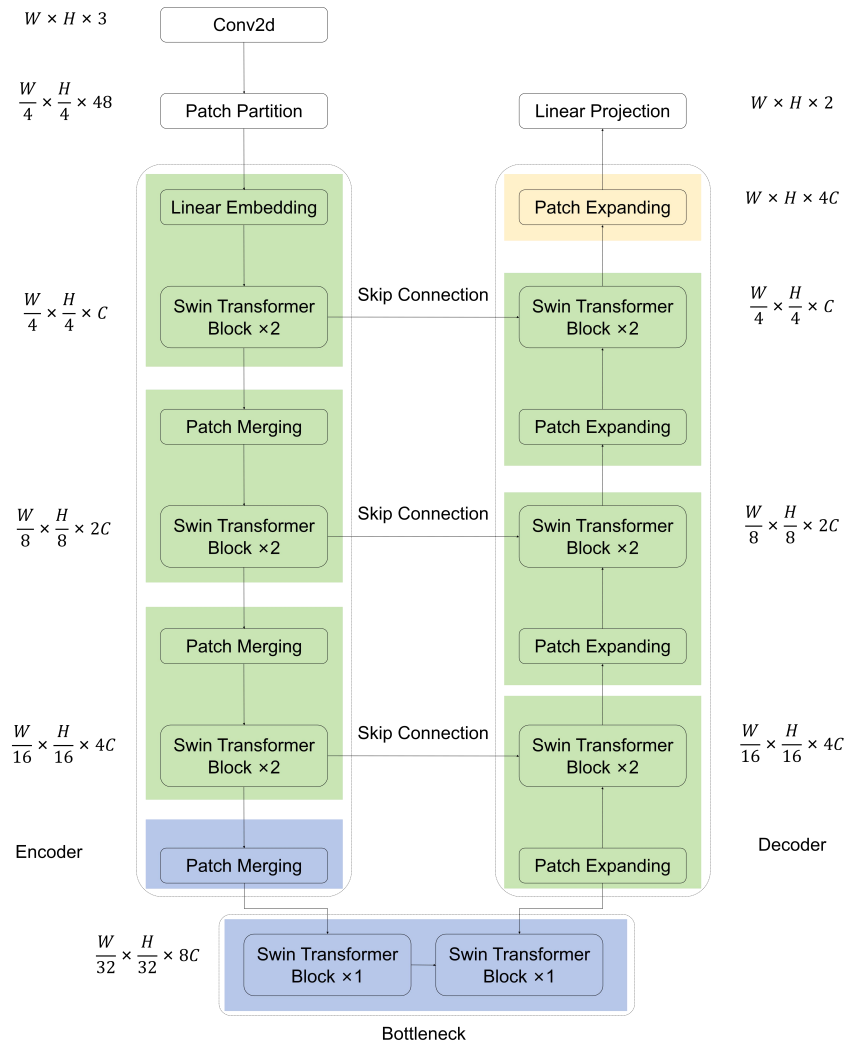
$W \times H \times 3$

Conv2d

$\frac{W}{4} \times \frac{H}{4} \times 48$

Patch Partition

Linear Projection

$W \times H \times 2$

Linear Embedding

Patch Expanding

$W \times H \times 4C$

$\frac{W}{4} \times \frac{H}{4} \times C$

Swin Transformer Block ×2

Skip Connection

Swin Transformer Block ×2

$\frac{W}{4} \times \frac{H}{4} \times C$

Patch Merging

Patch Expanding

$\frac{W}{8} \times \frac{H}{8} \times 2C$

Swin Transformer Block ×2

Skip Connection

Swin Transformer Block ×2

$\frac{W}{8} \times \frac{H}{8} \times 2C$

Patch Merging

Patch Expanding

$\frac{W}{16} \times \frac{H}{16} \times 4C$

Swin Transformer Block ×2

Skip Connection

Swin Transformer Block ×2

$\frac{W}{16} \times \frac{H}{16} \times 4C$

Encoder

Patch Merging

Patch Expanding

Decoder

$\frac{W}{32} \times \frac{H}{32} \times 8C$

Swin Transformer Block ×1

Swin Transformer Block ×1

Bottleneck